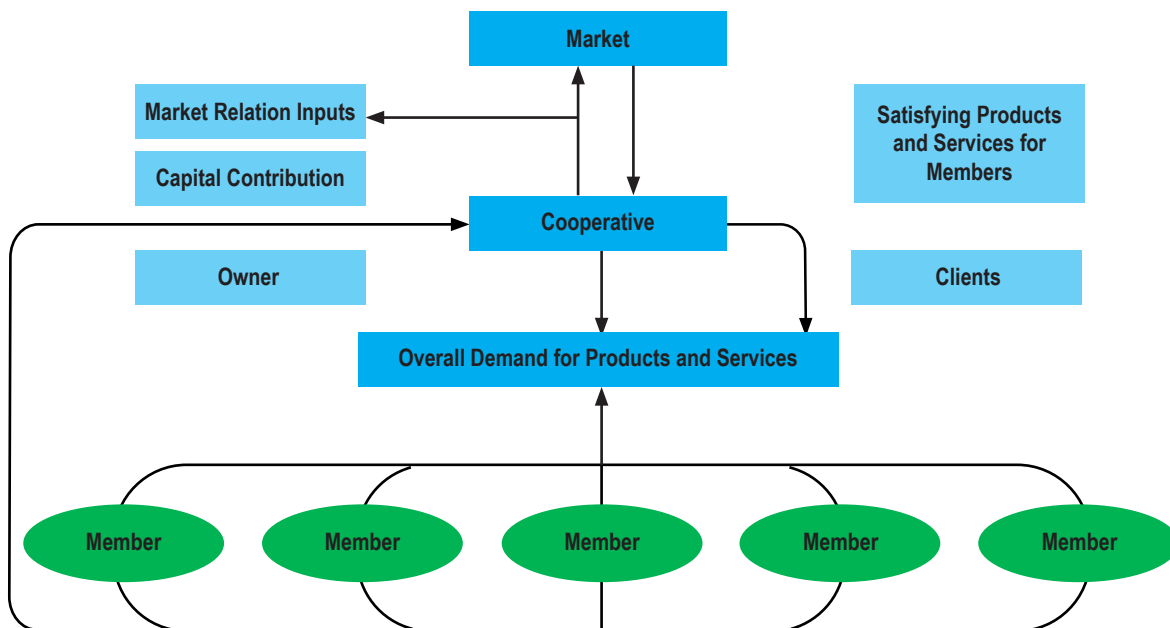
Market

Market Relation Inputs

Capital Contribution

Satisfying Products and Services for Members

Cooperative

Owner

Clients

Overall Demand for Products and Services

Member

Member

Member

Member

Member